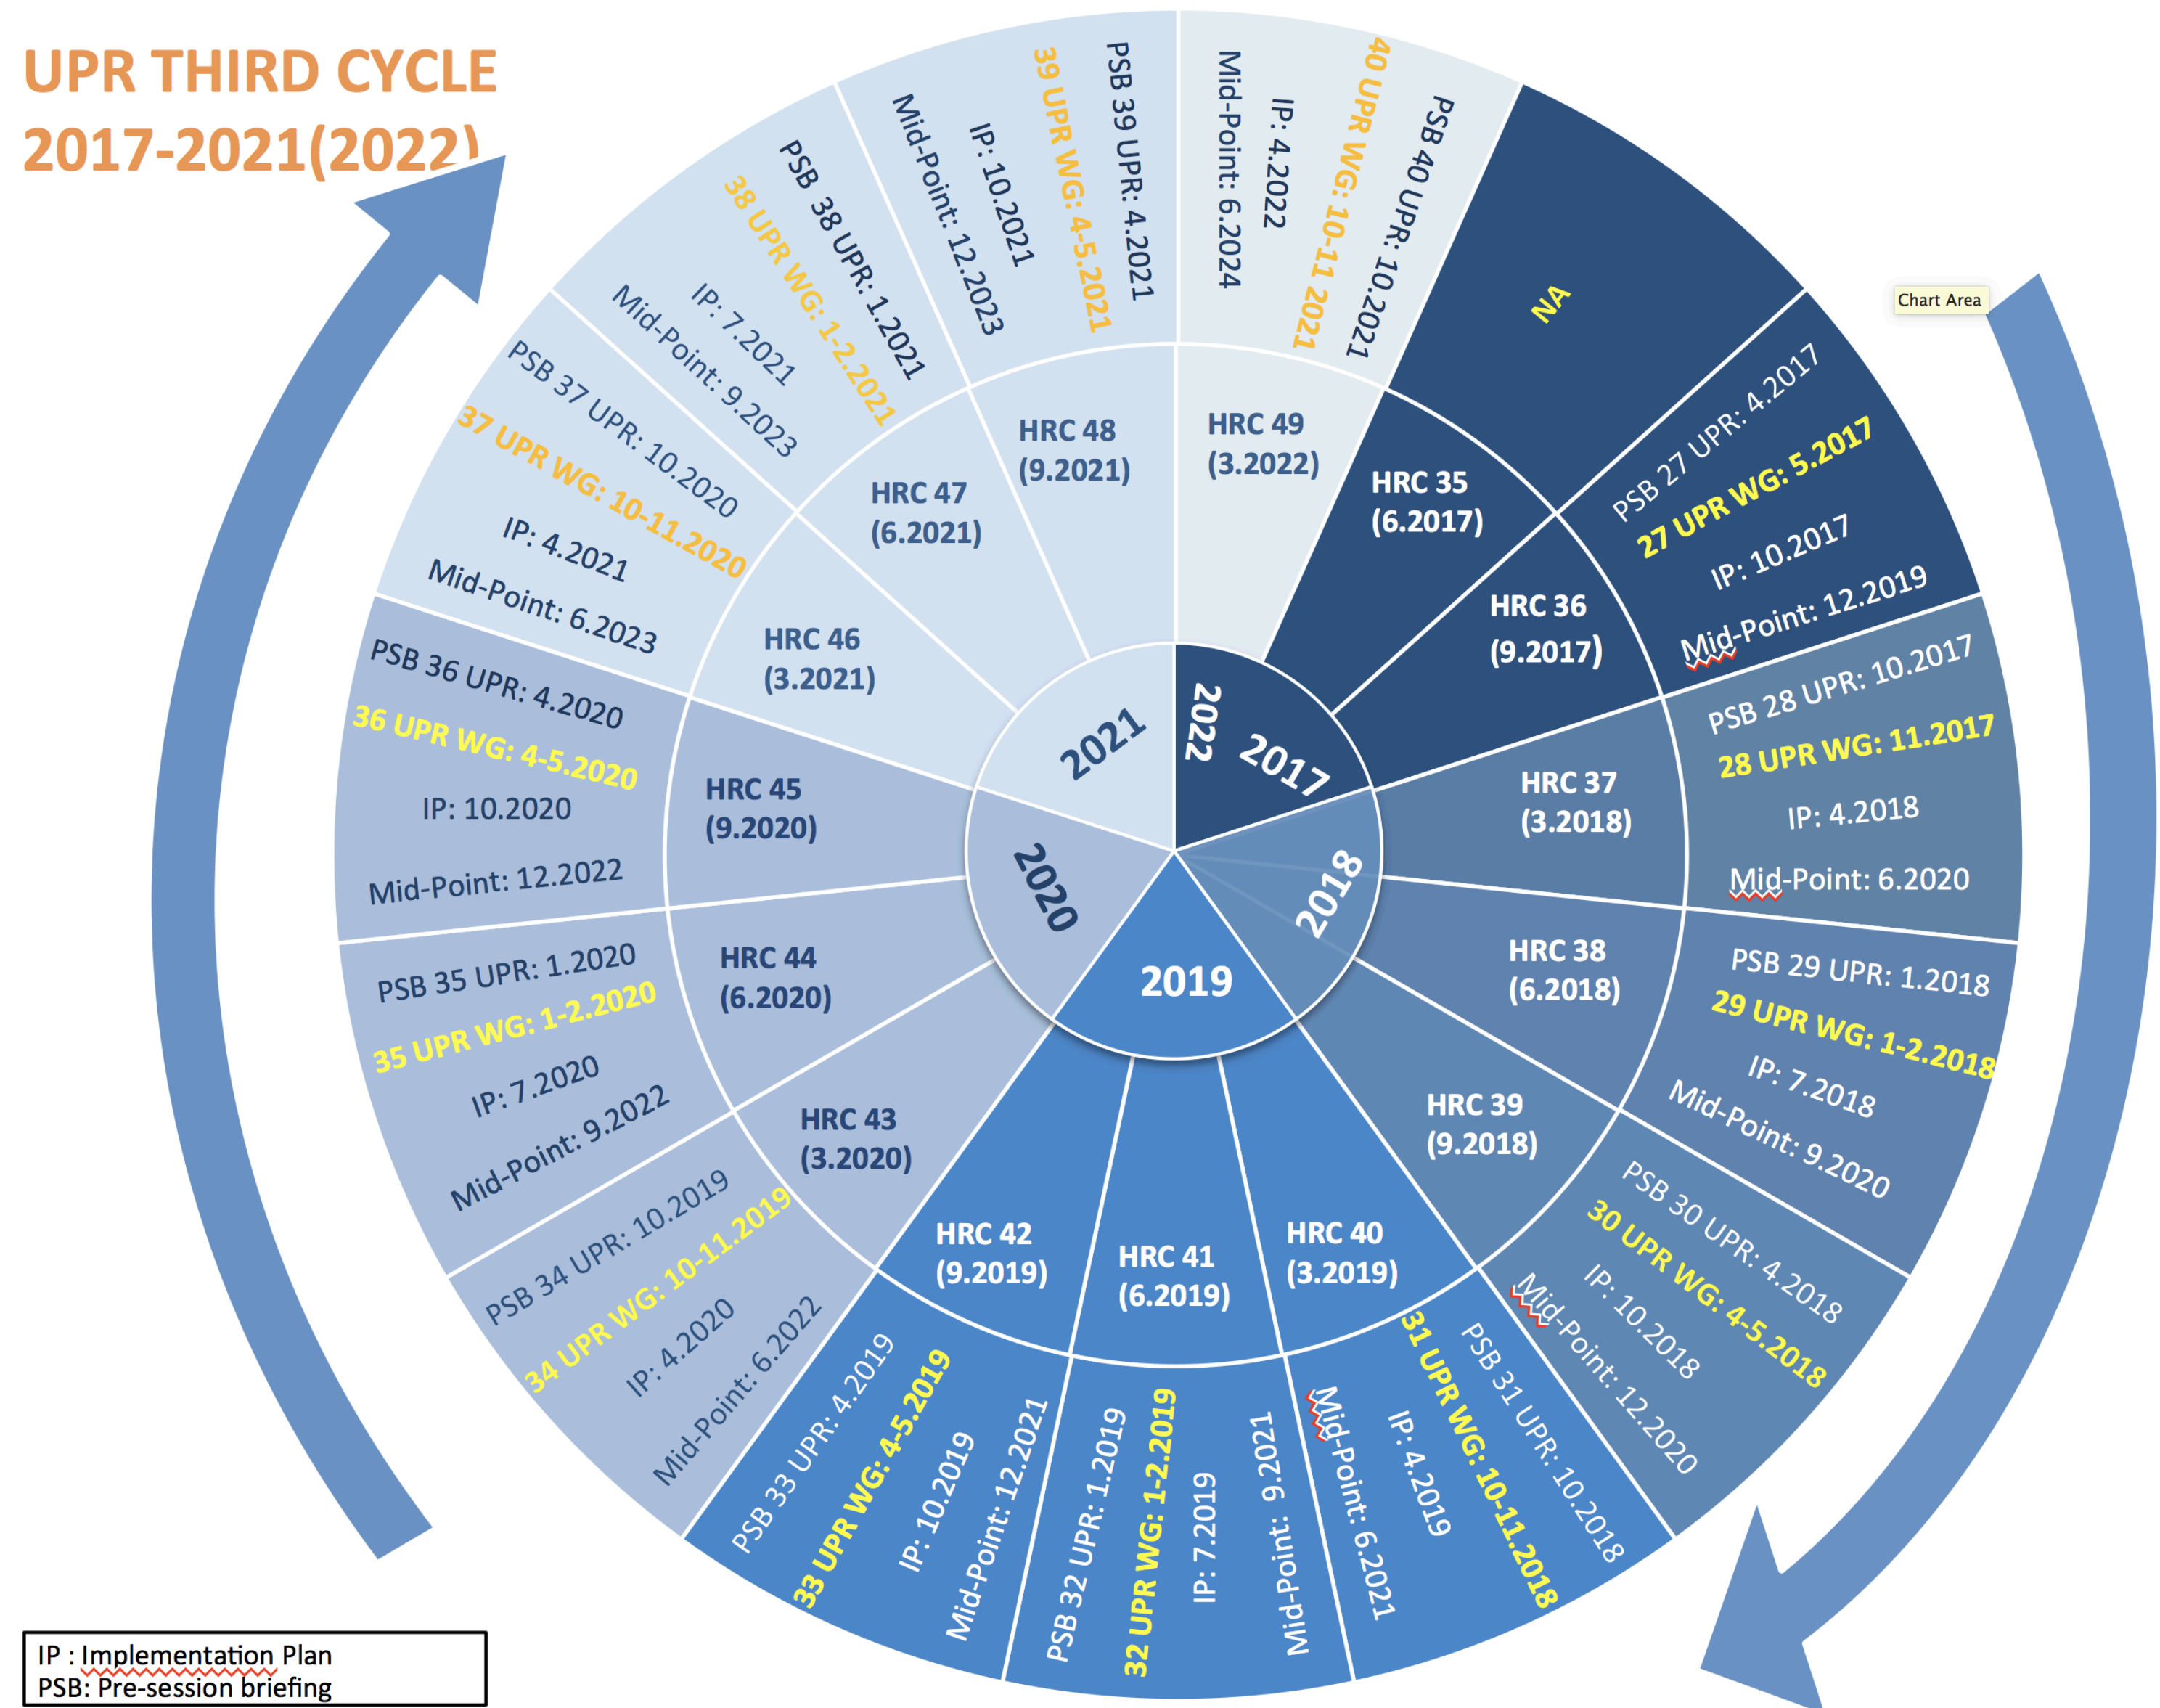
UPR THIRD CYCLE 2017-2021(2022)

Chart Area

2017
HRC 35 (6.2017)
NA
HRC 36 (9.2017)
PSB 27 UPR: 4.2017
27 UPR WG: 5.2017
IP: 10.2017
Mid-Point: 12.2019

2018
HRC 37 (3.2018)
PSB 28 UPR: 10.2017
28 UPR WG: 11.2017
IP: 4.2018
Mid-Point: 6.2020
HRC 38 (6.2018)
PSB 29 UPR: 1.2018
29 UPR WG: 1-2.2018
IP: 7.2018
Mid-Point: 9.2020
HRC 39 (9.2018)
PSB 30 UPR: 4.2018
30 UPR WG: 4-5.2018
IP: 10.2018
Mid-Point: 12.2020

2019
HRC 40 (3.2019)
PSB 31 UPR: 10.2018
31 UPR WG: 10-11.2018
IP: 4.2019
Mid-Point: 6.2021
HRC 41 (6.2019)
PSB 32 UPR: 1.2019
32 UPR WG: 1-2.2019
IP: 7.2019
Mid-Point: 9.2021
HRC 42 (9.2019)
PSB 33 UPR: 4.2019
33 UPR WG: 4-5.2019
IP: 10.2019
Mid-Point: 12.2021

2020
HRC 43 (3.2020)
PSB 34 UPR: 10.2019
34 UPR WG: 10-11.2019
IP: 4.2020
Mid-Point: 6.2022
HRC 44 (6.2020)
PSB 35 UPR: 1.2020
35 UPR WG: 1-2.2020
IP: 7.2020
Mid-Point: 9.2022
HRC 45 (9.2020)
PSB 36 UPR: 4.2020
36 UPR WG: 4-5.2020
IP: 10.2020
Mid-Point: 12.2022

2021
HRC 46 (3.2021)
PSB 37 UPR: 10.2020
37 UPR WG: 10-11.2020
IP: 4.2021
Mid-Point: 6.2023
HRC 47 (6.2021)
PSB 38 UPR: 1.2021
38 UPR WG: 1-2.2021
IP: 7.2021
Mid-Point: 9.2023
HRC 48 (9.2021)
PSB 39 UPR: 4.2021
39 UPR WG: 4-5.2021
IP: 10.2021
Mid-Point: 12.2023

2022
HRC 49 (3.2022)
PSB 40 UPR: 10.2021
40 UPR WG: 10-11 2021
IP: 4.2022
Mid-Point: 6.2024

IP : Implementation Plan
PSB: Pre-session briefing